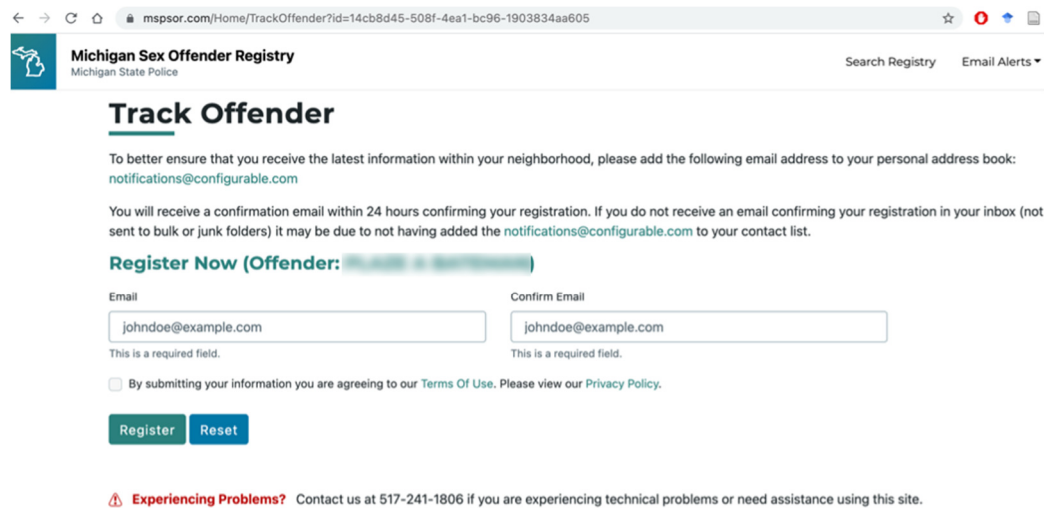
mspsor.com/Home/TrackOffender?id=14cb8d45-508f-4ea1-bc96-1903834aa605

Michigan Sex Offender Registry
Michigan State Police

Search Registry Email Alerts

Track Offender

To better ensure that you receive the latest information within your neighborhood, please add the following email address to your personal address book: notifications@configurable.com

You will receive a confirmation email within 24 hours confirming your registration. If you do not receive an email confirming your registration in your inbox (not sent to bulk or junk folders) it may be due to not having added the notifications@configurable.com to your contact list.

Register Now (Offender: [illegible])

Email
johndoe@example.com
This is a required field.

Confirm Email
johndoe@example.com
This is a required field.

By submitting your information you are agreeing to our Terms Of Use. Please view our Privacy Policy.

Register Reset

Experiencing Problems? Contact us at 517-241-1806 if you are experiencing technical problems or need assistance using this site.